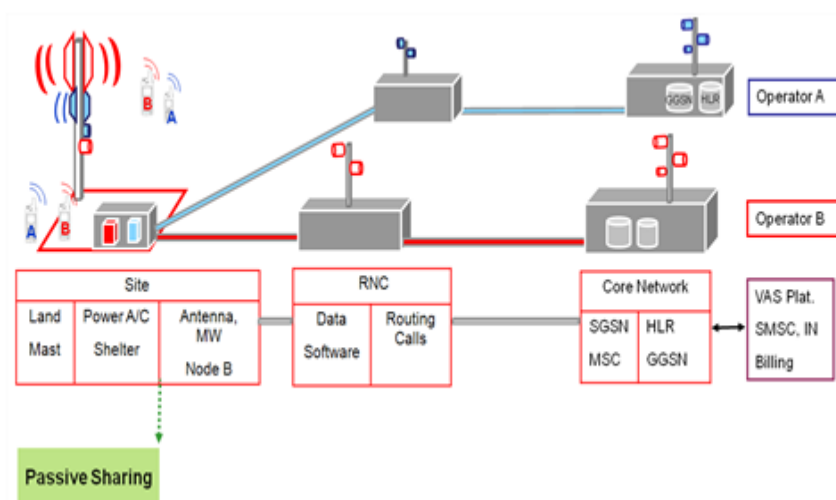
B
A
A
B
GGSN
HLR
Operator A
Operator B

Site
Land
Mast
Power A/C
Shelter
Antenna, MW
Node B

RNC
Data
Software
Routing
Calls

Core Network
SGSN
MSC
HLR
GGSN

VAS Plat.
SMSC, IN
Billing

Passive Sharing